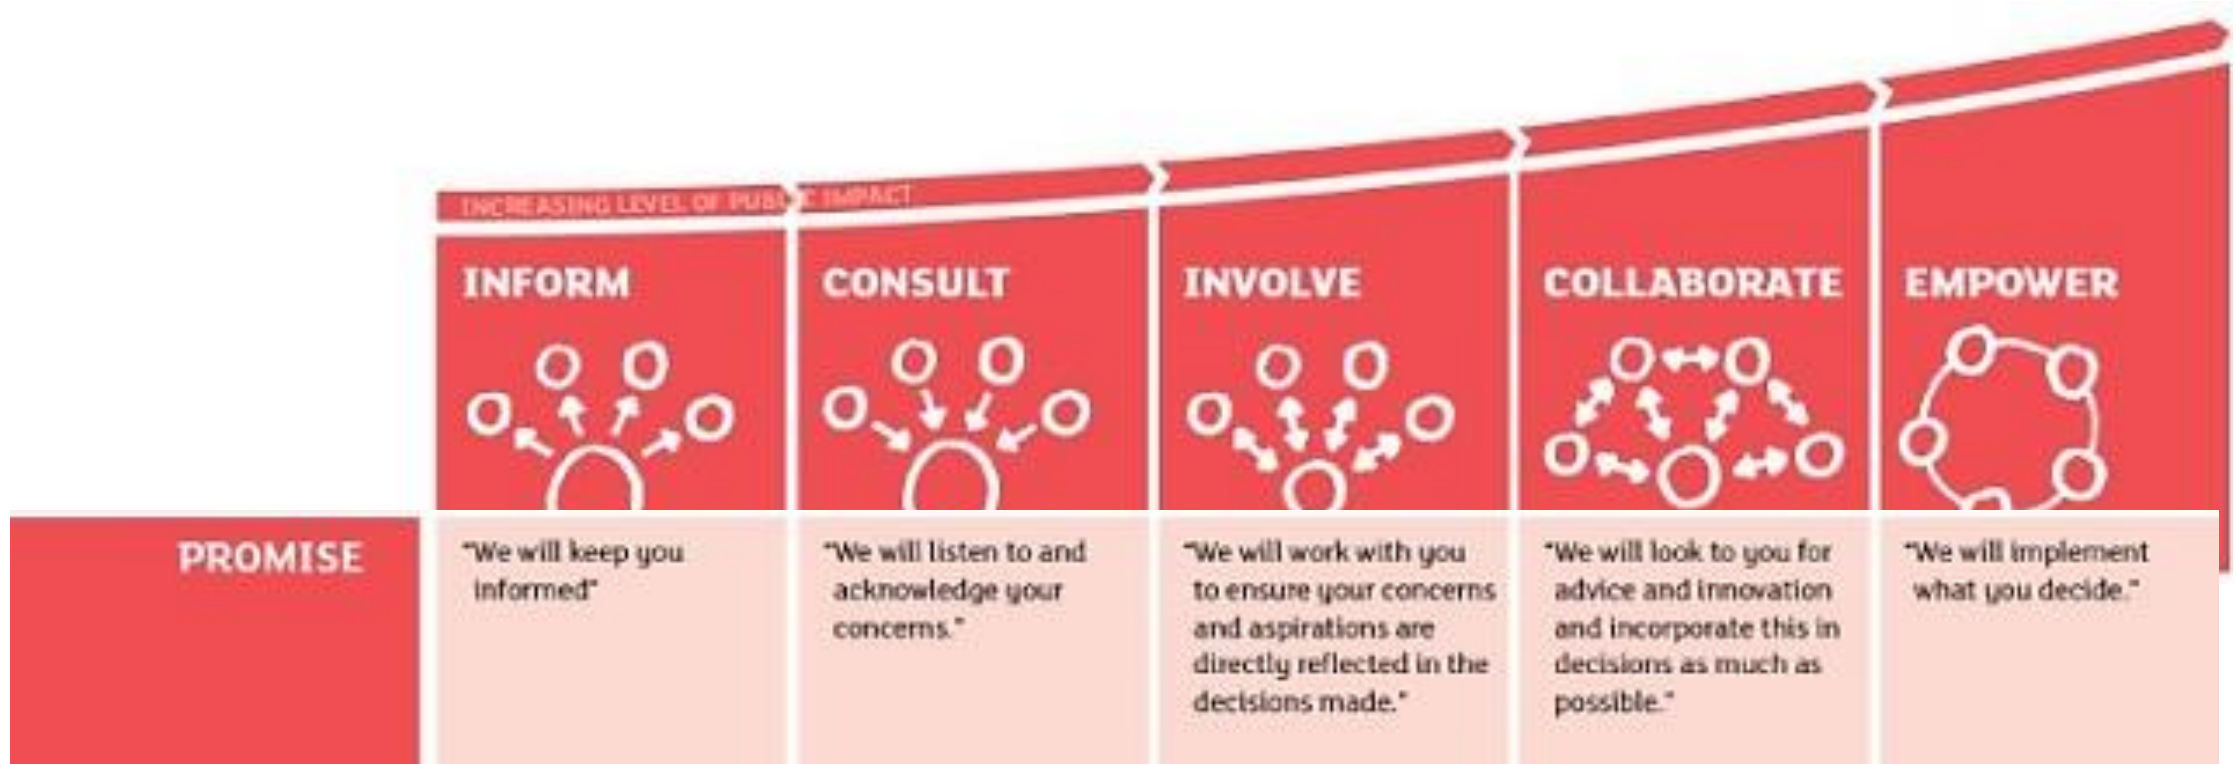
INCREASING LEVEL OF PUB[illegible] IMPACT

| | INFORM | CONSULT | INVOLVE | COLLABORATE | EMPOWER |
|---|---|---|---|---|---|
| PROMISE | "We will keep you informed" | "We will listen to and acknowledge your concerns." | "We will work with you to ensure your concerns and aspirations are directly reflected in the decisions made." | "We will look to you for advice and innovation and incorporate this in decisions as much as possible." | "We will implement what you decide." |